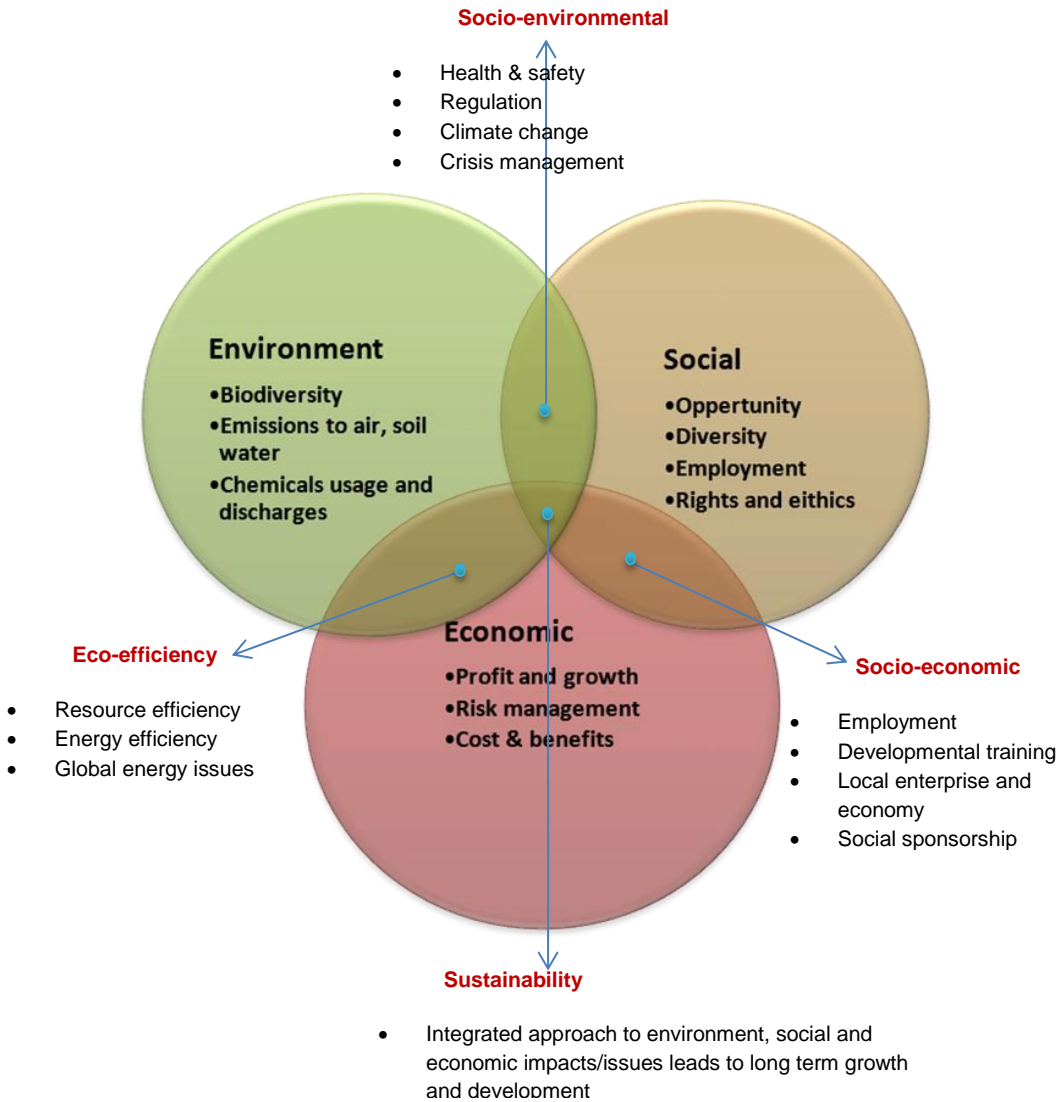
Socio-environmental

- Health & safety
- Regulation
- Climate change
- Crisis management

Environment
•Biodiversity
•Emissions to air, soil water
•Chemicals usage and discharges

Social
•Oppertunity
•Diversity
•Employment
•Rights and eithics

Economic
•Profit and growth
•Risk management
•Cost & benefits

Eco-efficiency

- Resource efficiency
- Energy efficiency
- Global energy issues

Socio-economic

- Employment
- Developmental training
- Local enterprise and economy
- Social sponsorship

Sustainability

- Integrated approach to environment, social and economic impacts/issues leads to long term growth and development